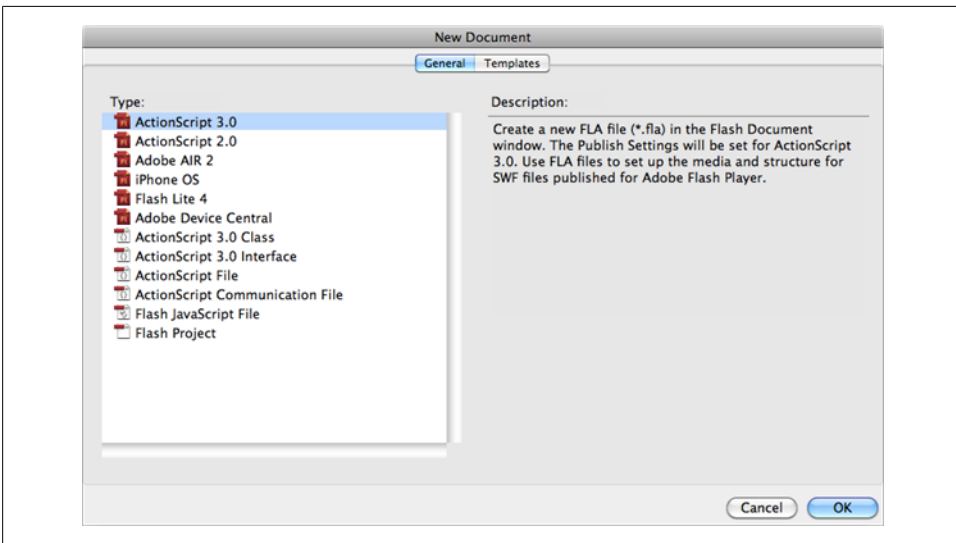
New Document

General Templates

Type:

ActionScript 3.0
ActionScript 2.0
Adobe AIR 2
iPhone OS
Flash Lite 4
Adobe Device Central
ActionScript 3.0 Class
ActionScript 3.0 Interface
ActionScript File
ActionScript Communication File
Flash JavaScript File
Flash Project

Description:

Create a new FLA file (*.fla) in the Flash Document window. The Publish Settings will be set for ActionScript 3.0. Use FLA files to set up the media and structure for SWF files published for Adobe Flash Player.

Cancel OK